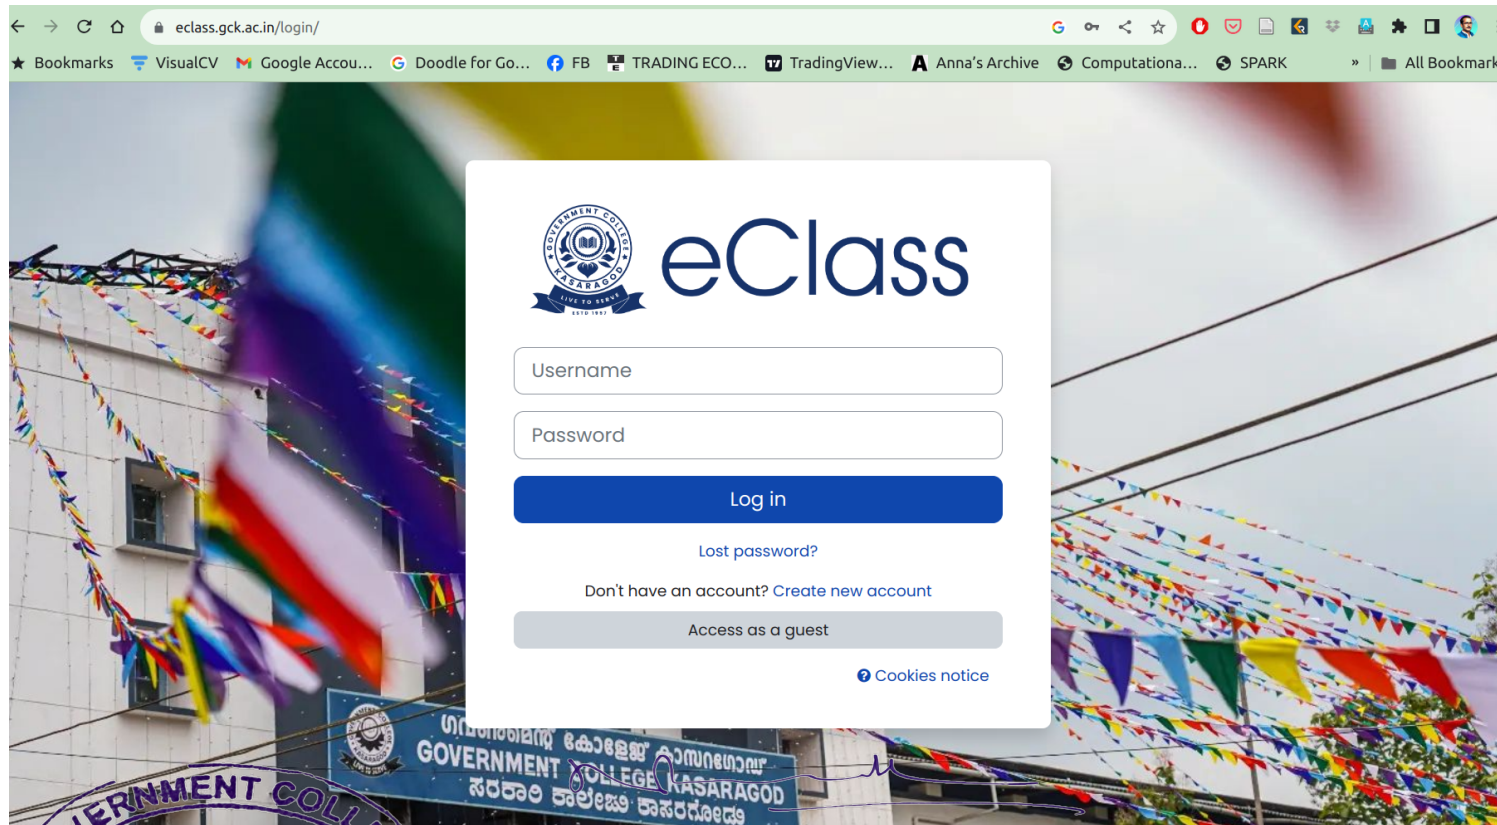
eclass.gck.ac.in/login/

Bookmarks VisualCV Google Accou... Doodle for Go... FB TRADING ECO... TradingView... Anna's Archive Computationa... SPARK » All Bookmark

GOVERNMENT COLLEGE KASARAGOD LIVE TO SERVE ESTD 1957

eClass

Username

Password

Log in

Lost password?

Don't have an account? Create new account

Access as a guest

Cookies notice

GOVERNMENT COLLEGE KASARAGOD

ERNMENT COLL